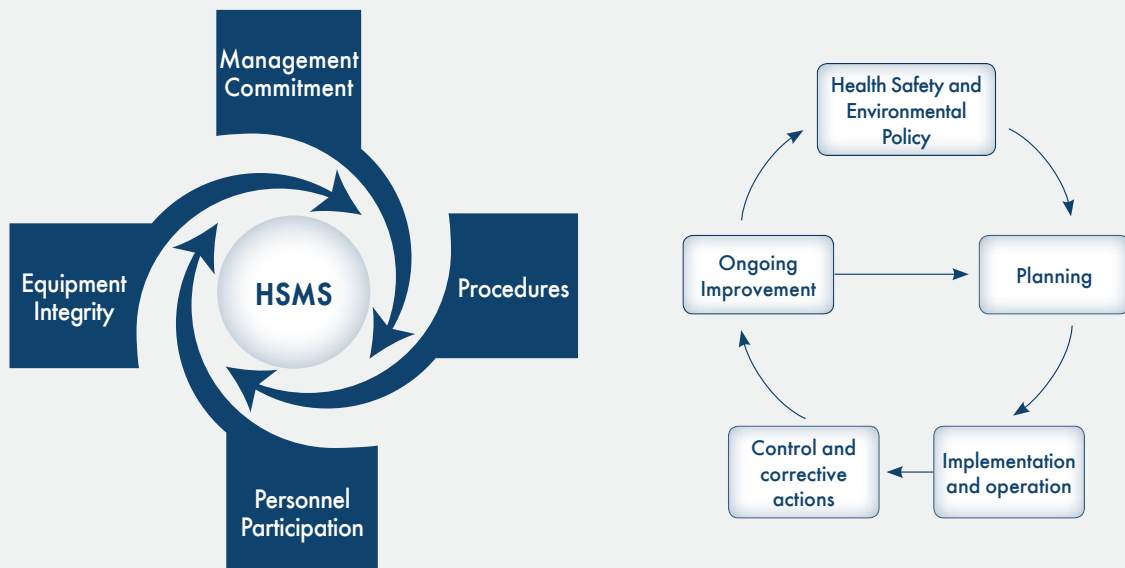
Management Commitment

Equipment Integrity

HSMS

Procedures

Personnel Participation

Health Safety and Environmental Policy

Ongoing Improvement

Planning

Control and corrective actions

Implementation and operation